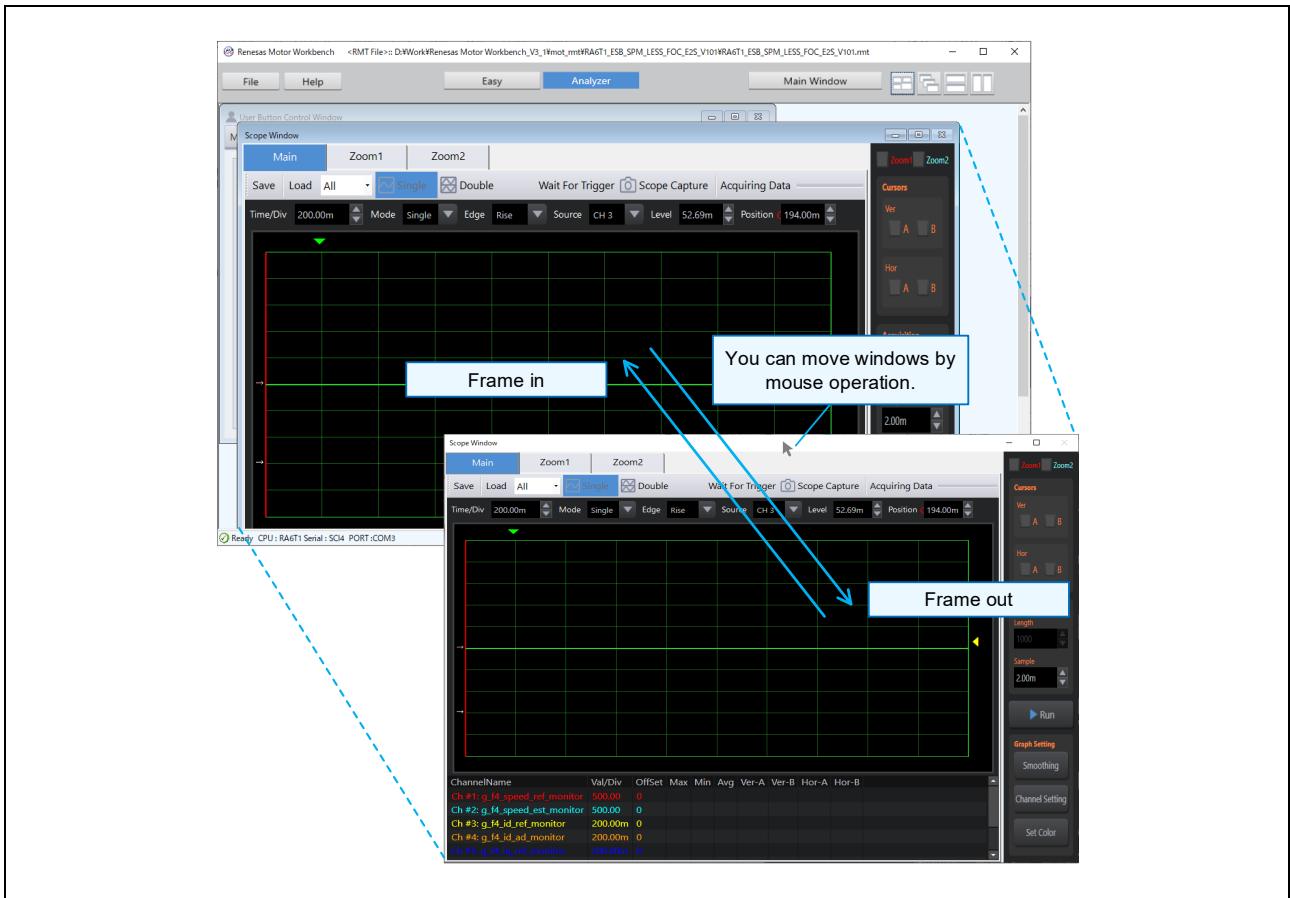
Renesas Motor Workbench <RMT File>:: D:¥Work¥Renesas Motor Workbench_V3_1¥mot_rmt¥RA6T1_ESB_SPM_LESS_FOC_E2S_V101¥RA6T1_ESB_SPM_LESS_FOC_E2S_V101.rmt

File Help Easy Analyzer Main Window

User Button Control Window

Scope Window

Main Zoom1 Zoom2

Save Load All Single Double Wait For Trigger Scope Capture Acquiring Data

Time/Div 200.00m Mode Single Edge Rise Source CH 3 Level 52.69m Position 194.00m

Zoom1 Zoom2

Cursors

Ver A B

Hor A B

2.00m

Ready CPU : RA6T1 Serial : SCI4 PORT :COM3

Frame in

You can move windows by mouse operation.

Scope Window

Main Zoom1 Zoom2

Save Load All Single Double Wait For Trigger Scope Capture Acquiring Data

Time/Div 200.00m Mode Single Edge Rise Source CH 3 Level 52.69m Position 194.00m

Frame out

Zoom1 Zoom2

Cursors

Ver A B

Hor A B

Length

1000

Sample

2.00m

Run

Graph Setting

Smoothing

Channel Setting

Set Color

| ChannelName | Val/Div | OffSet | Max | Min | Avg | Ver-A | Ver-B | Hor-A | Hor-B |
|---|---|---|---|---|---|---|---|---|---|
| Ch #1: g_f4_speed_ref_monitor | 500.00 | 0 | | | | | | | |
| Ch #2: g_f4_speed_est_monitor | 500.00 | 0 | | | | | | | |
| Ch #3: g_f4_id_ref_monitor | 200.00m | 0 | | | | | | | |
| Ch #4: g_f4_id_ad_monitor | 200.00m | 0 | | | | | | | |
| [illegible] | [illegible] | 0 | | | | | | | |